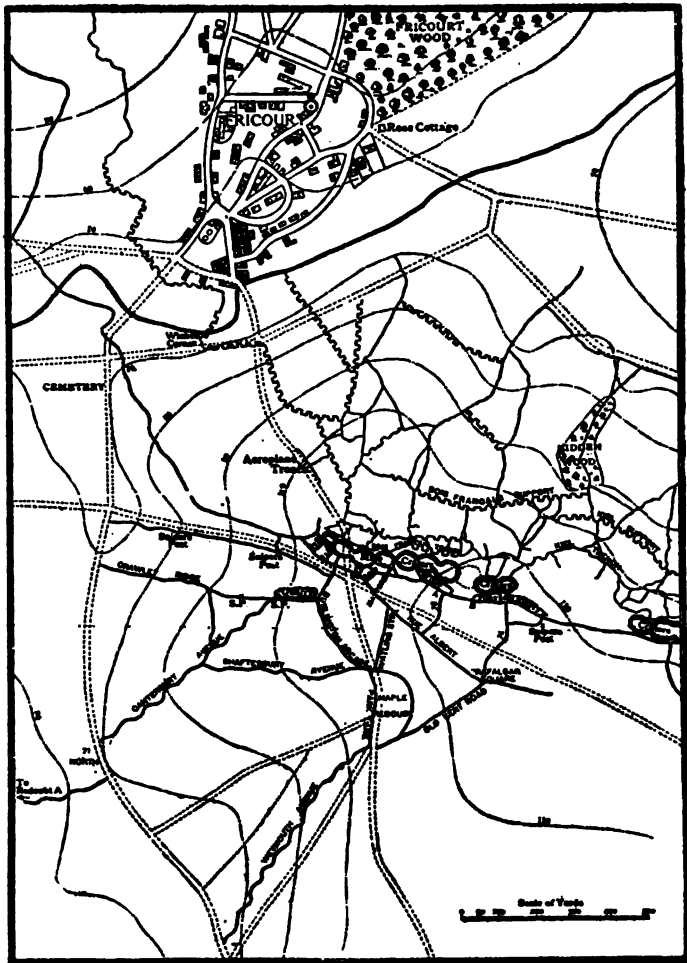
FRICOURT WOOD

FRICOURT

Rose Cottage

CEMETERY

Aeroplane Trench

BOIS FRANCAIS

SIDOUR WOOD

CRAWLEY

SHAFTESBURY AVENUE

MAPLE REDOUBT

ALBERT

TRAFALGAR SQUARE

OLD KENT ROAD

To Redoubt A

Scale of Yards